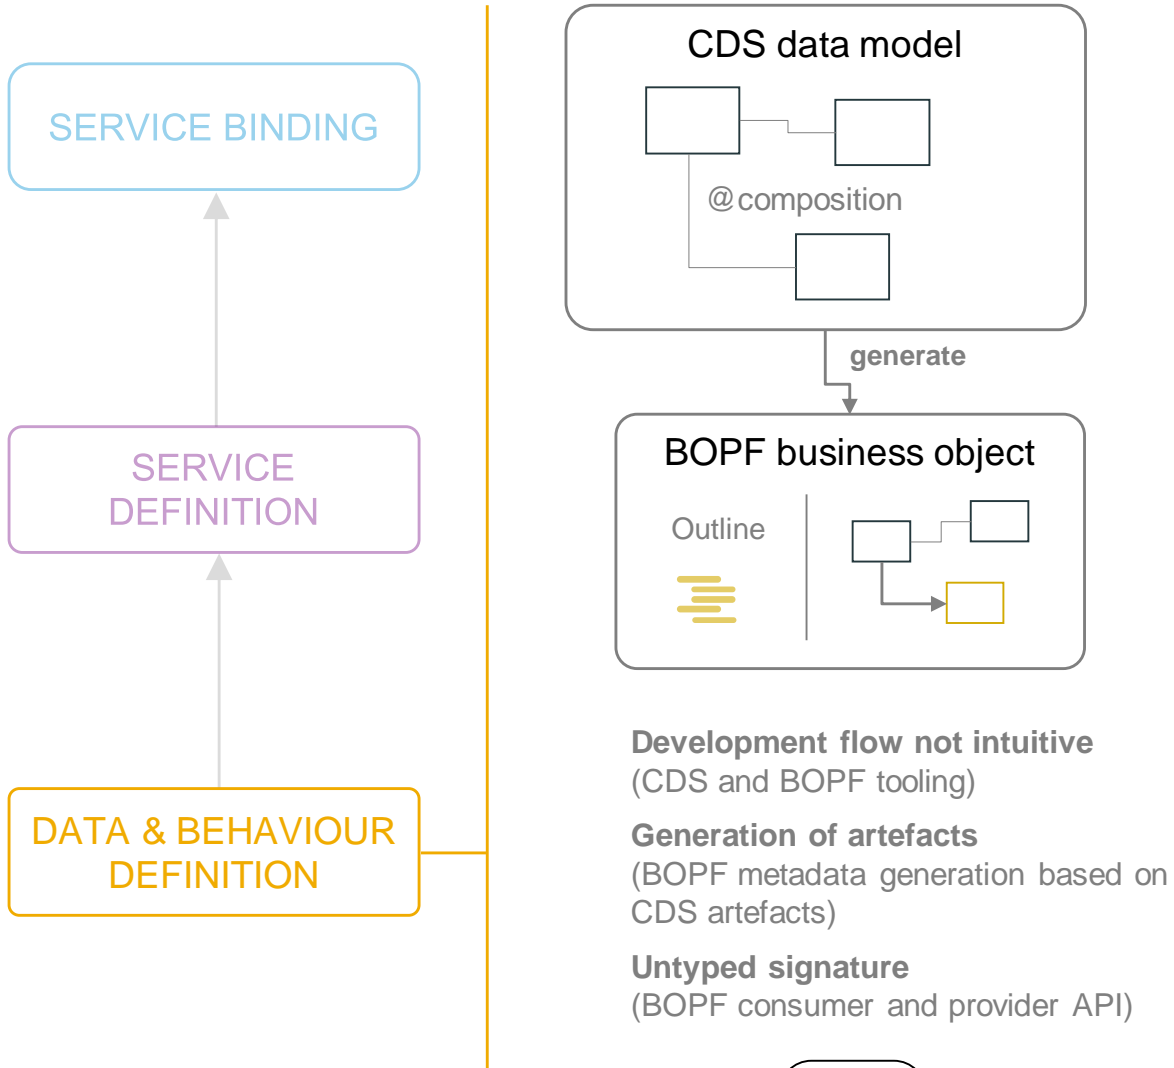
SERVICE BINDING

SERVICE DEFINITION

DATA & BEHAVIOUR DEFINITION

CDS data model

@composition

generate

BOPF business object

Outline

**Development flow not intuitive**
(CDS and BOPF tooling)

**Generation of artefacts**
(BOPF metadata generation based on CDS artefacts)

**Untyped signature**
(BOPF consumer and provider API)